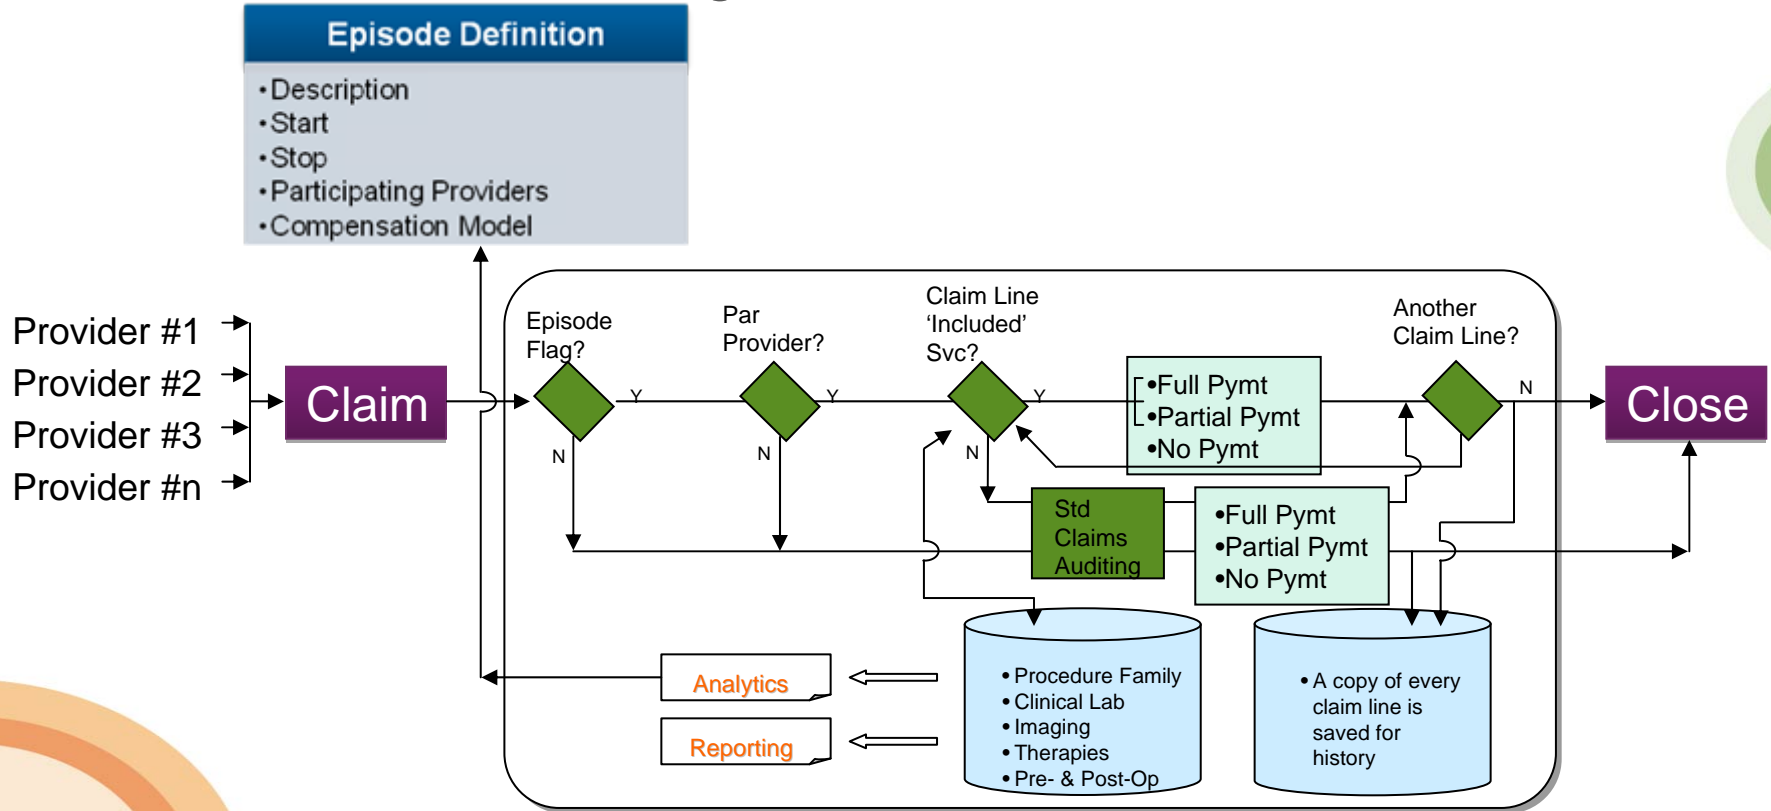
Episode Definition

•Description
•Start
•Stop
•Participating Providers
•Compensation Model

Provider #1
Provider #2
Provider #3
Provider #n

Claim

Episode Flag?

Y

N

Par Provider?

Y

N

Claim Line 'Included' Svc?

Y

N

•Full Pymt
•Partial Pymt
•No Pymt

Another Claim Line?

N

Close

Std Claims Auditing

•Full Pymt
•Partial Pymt
•No Pymt

Analytics

Reporting

• Procedure Family
• Clinical Lab
• Imaging
• Therapies
• Pre- & Post-Op

• A copy of every claim line is saved for history